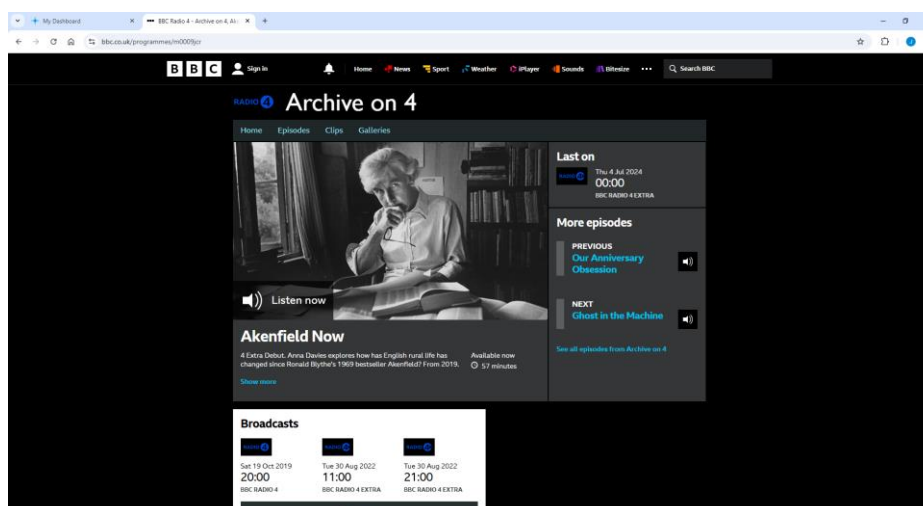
My Dashboard
BBC Radio 4 - Archive on 4, Ak
bbc.co.uk/programmes/m0009jcr

BBC Sign in Home News Sport Weather iPlayer Sounds Bitesize ••• Search BBC

RADIO 4 Archive on 4

Home Episodes Clips Galleries

Listen now

Akenfield Now

4 Extra Debut. Anna Davies explores how has English rural life has changed since Ronald Blythe's 1969 bestseller Akenfield? From 2019.

Show more

Available now
57 minutes

Last on
Thu 4 Jul 2024
00:00
BBC RADIO 4 EXTRA

More episodes

PREVIOUS
Our Anniversary Obsession

NEXT
Ghost in the Machine

See all episodes from Archive on 4

Broadcasts

Sat 19 Oct 2019
20:00
BBC RADIO 4

Tue 30 Aug 2022
11:00
BBC RADIO 4 EXTRA

Tue 30 Aug 2022
21:00
BBC RADIO 4 EXTRA